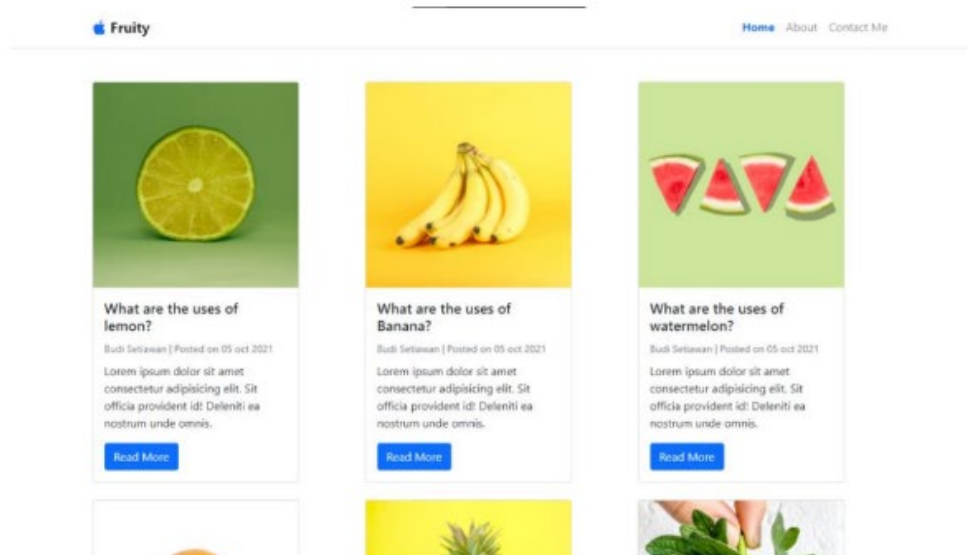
Fruity

Home About Contact Me

What are the uses of lemon?

Budi Setiawan | Posted on 05 oct 2021

Lorem ipsum dolor sit amet consectetur adipisicing elit. Sit officia provident id! Deleniti ea nostrum unde omnis.

Read More

What are the uses of Banana?

Budi Setiawan | Posted on 05 oct 2021

Lorem ipsum dolor sit amet consectetur adipisicing elit. Sit officia provident id! Deleniti ea nostrum unde omnis.

Read More

What are the uses of watermelon?

Budi Setiawan | Posted on 05 oct 2021

Lorem ipsum dolor sit amet consectetur adipisicing elit. Sit officia provident id! Deleniti ea nostrum unde omnis.

Read More